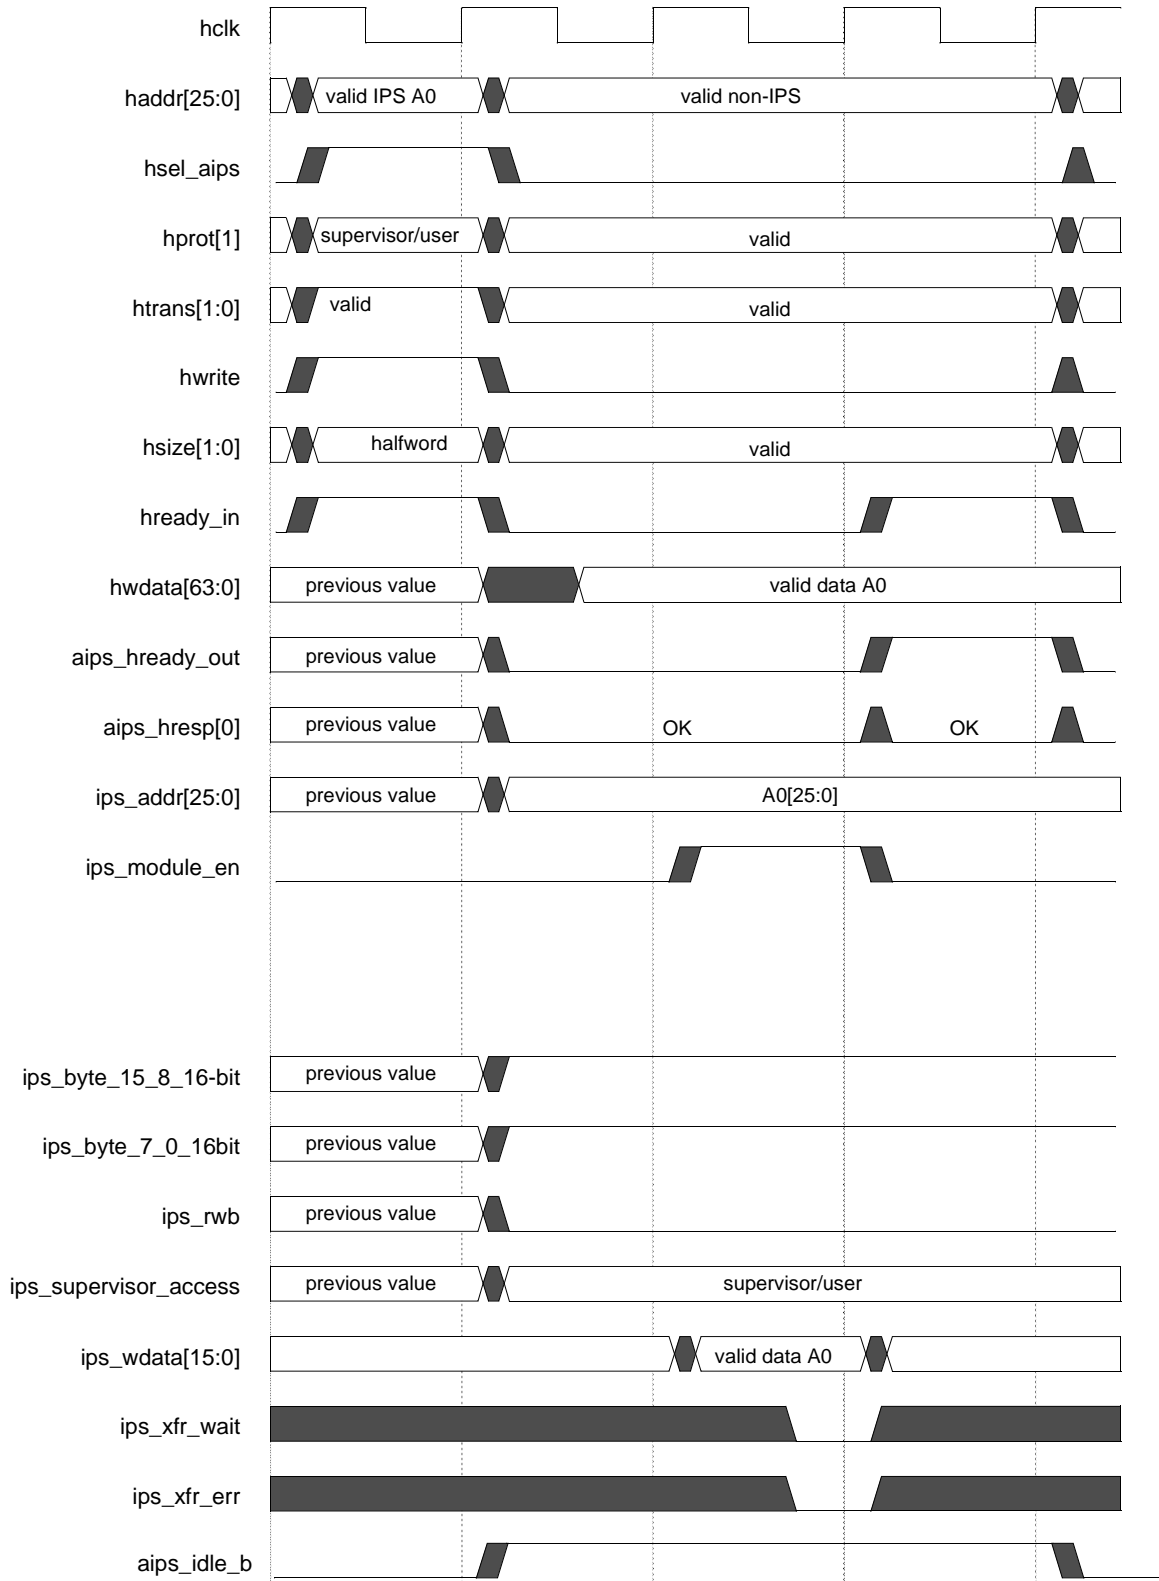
hclk

haddr[25:0] valid IPS A0 valid non-IPS

hsel_aips

hprot[1] supervisor/user valid

htrans[1:0] valid valid

hwrite

hsize[1:0] halfword valid

hready_in

hwdata[63:0] previous value valid data A0

aips_hready_out previous value

aips_hresp[0] previous value OK OK

ips_addr[25:0] previous value A0[25:0]

ips_module_en

ips_byte_15_8_16-bit previous value

ips_byte_7_0_16bit previous value

ips_rwb previous value

ips_supervisor_access previous value supervisor/user

ips_wdata[15:0] valid data A0

ips_xfr_wait

ips_xfr_err

aips_idle_b